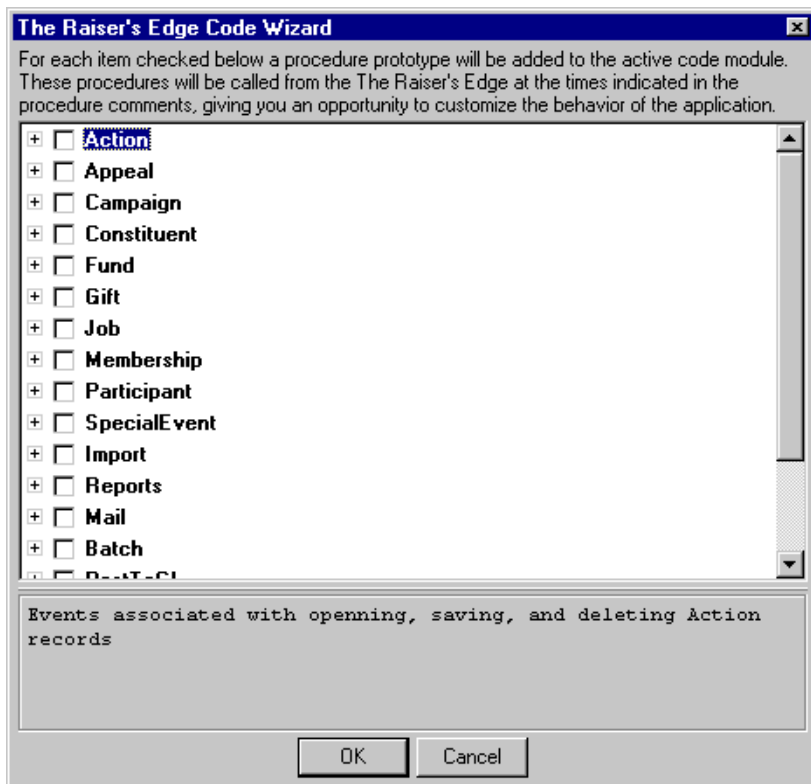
The Raiser's Edge Code Wizard

For each item checked below a procedure prototype will be added to the active code module. These procedures will be called from the The Raiser's Edge at the times indicated in the procedure comments, giving you an opportunity to customize the behavior of the application.

Action
Appeal
Campaign
Constituent
Fund
Gift
Job
Membership
Participant
SpecialEvent
Import
Reports
Mail
Batch
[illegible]

Events associated with openning, saving, and deleting Action records

OK
Cancel